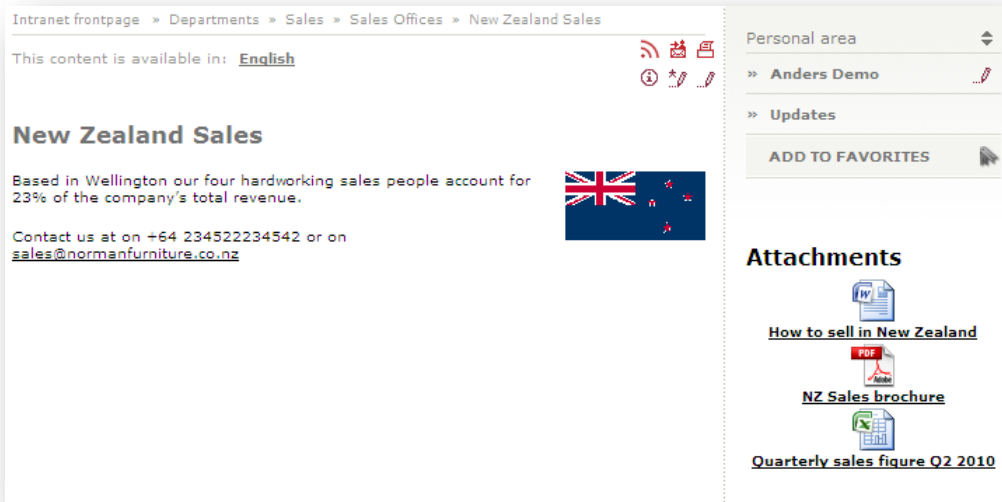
Intranet frontpage » Departments » Sales » Sales Offices » New Zealand Sales

This content is available in: English

New Zealand Sales

Based in Wellington our four hardworking sales people account for 23% of the company's total revenue.

Contact us at on +64 234522234542 or on sales@normanfurniture.co.nz

Personal area

» Anders Demo

» Updates

ADD TO FAVORITES

Attachments

How to sell in New Zealand

NZ Sales brochure

Quarterly sales figure Q2 2010